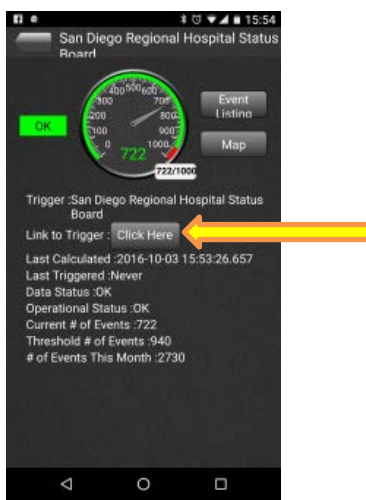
15:54

San Diego Regional Hospital Status Board

OK

400 500 600 700 800 900 1000 300 200 100 0

722

722/1000

Event Listing

Map

Trigger :San Diego Regional Hospital Status Board

Link to Trigger : Click Here

Last Calculated :2016-10-03 15:53:26.657
Last Triggered :Never
Data Status :OK
Operational Status :OK
Current # of Events :722
Threshold # of Events :940
# of Events This Month :2730